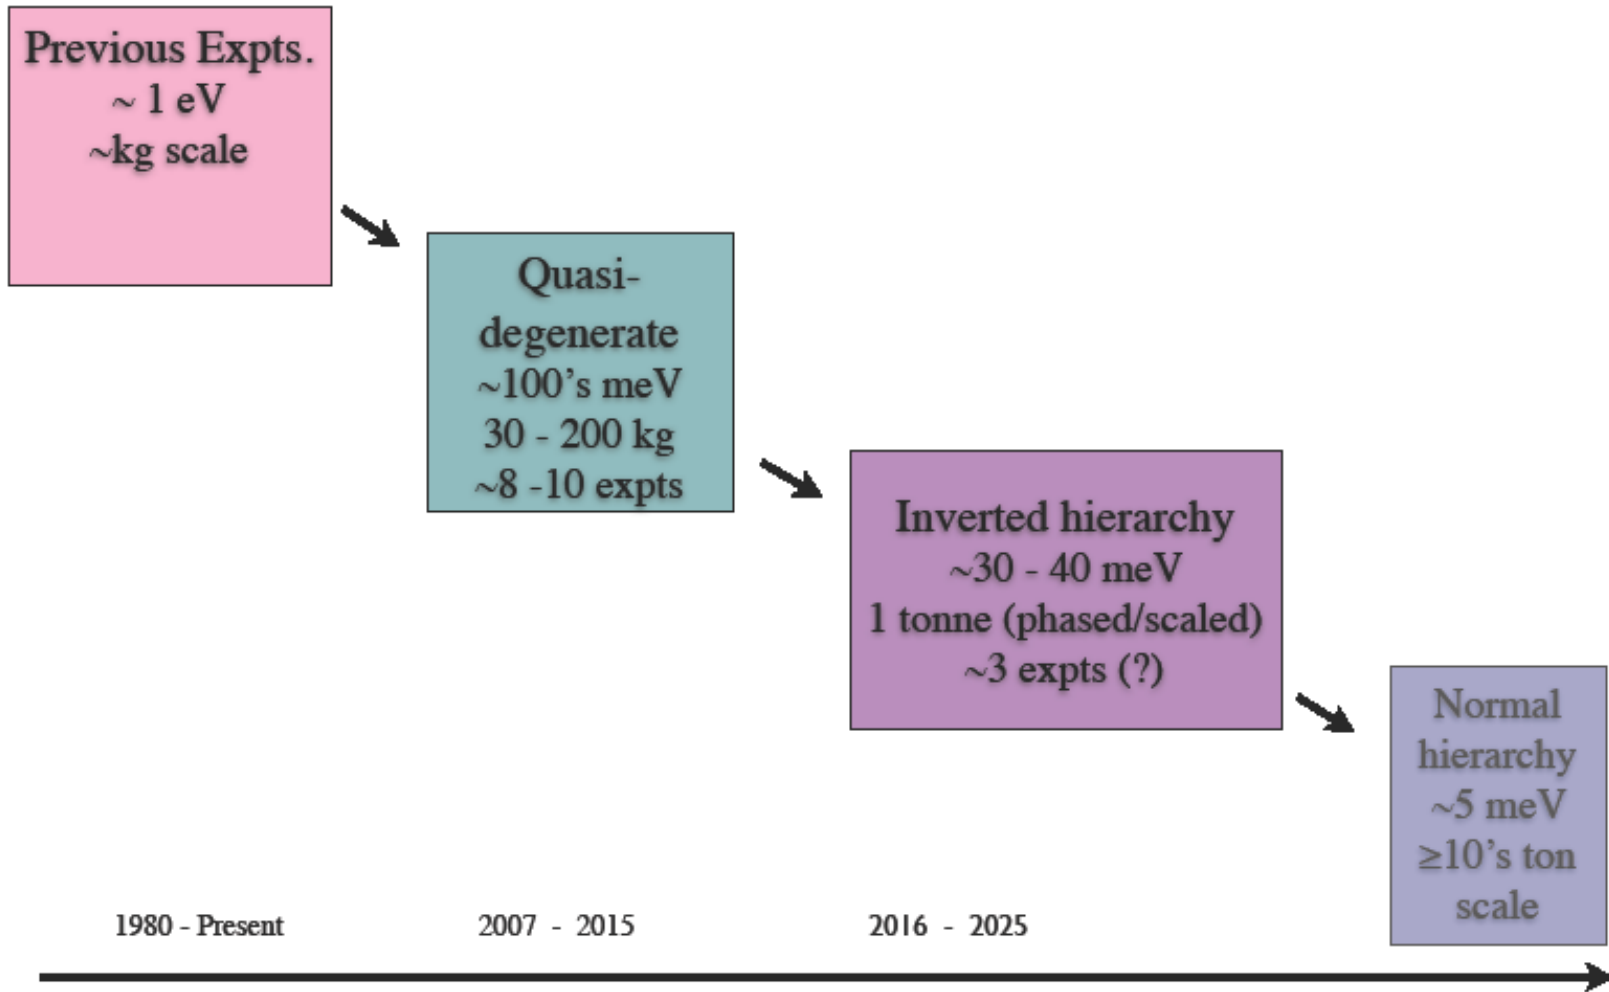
Previous Expts.
~ 1 eV
~kg scale

Quasi-degenerate
~100's meV
30 - 200 kg
~8 -10 expts

Inverted hierarchy
~30 - 40 meV
1 tonne (phased/scaled)
~3 expts (?)

Normal hierarchy
~5 meV
≥10's ton scale

1980 - Present

2007 - 2015

2016 - 2025